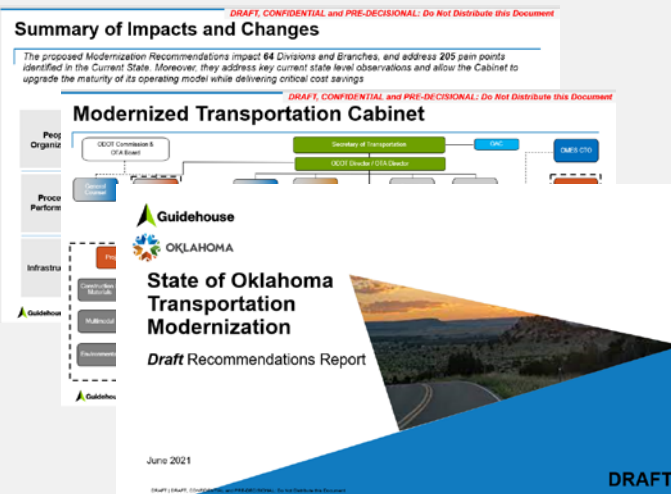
DRAFT, CONFIDENTIAL and PRE-DECISIONAL: Do Not Distribute this Document

Summary of Impacts and Changes

The proposed Modernization Recommendations impact 64 Divisions and Branches, and address 205 pain points identified in the Current State. Moreover, they address key current state level observations and allow the Cabinet to upgrade the maturity of its operating model while delivering critical cost savings

Peop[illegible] Organiz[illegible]

Proce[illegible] Perform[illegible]

Infrastru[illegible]

Guideh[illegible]

DRAFT, CONFIDENTIAL and PRE-DECISIONAL: Do Not Distribute this Document

Modernized Transportation Cabinet

ODOT Commission & OTA Board

Secretary of Transportation

OAC

OMES CTO

ODOT Director / OTA Director

General Counsel

Pro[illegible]

Construction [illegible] Materials

Multimodal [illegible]

Environmental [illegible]

Guidehouse

Guidehouse

OKLAHOMA

State of Oklahoma Transportation Modernization

Draft Recommendations Report

June 2021

DRAFT | DRAFT, CONFIDENTIAL and PRE-DECISIONAL: Do Not Distribute this Document

DRAFT